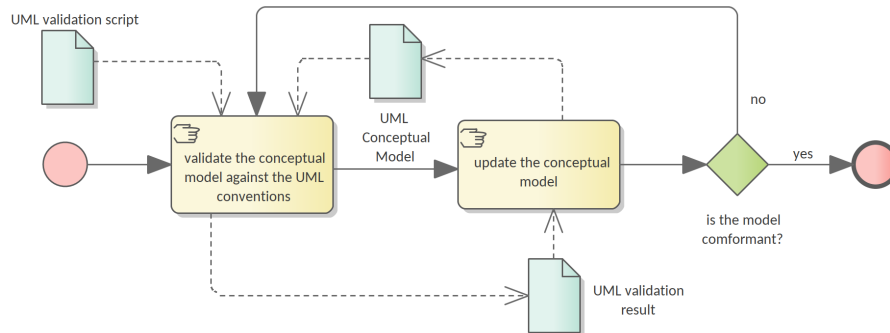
UML validation script

UML Conceptual Model

no

validate the conceptual model against the UML conventions

UML Conceptual Model

update the conceptual model

yes

is the model comformant?

UML validation result